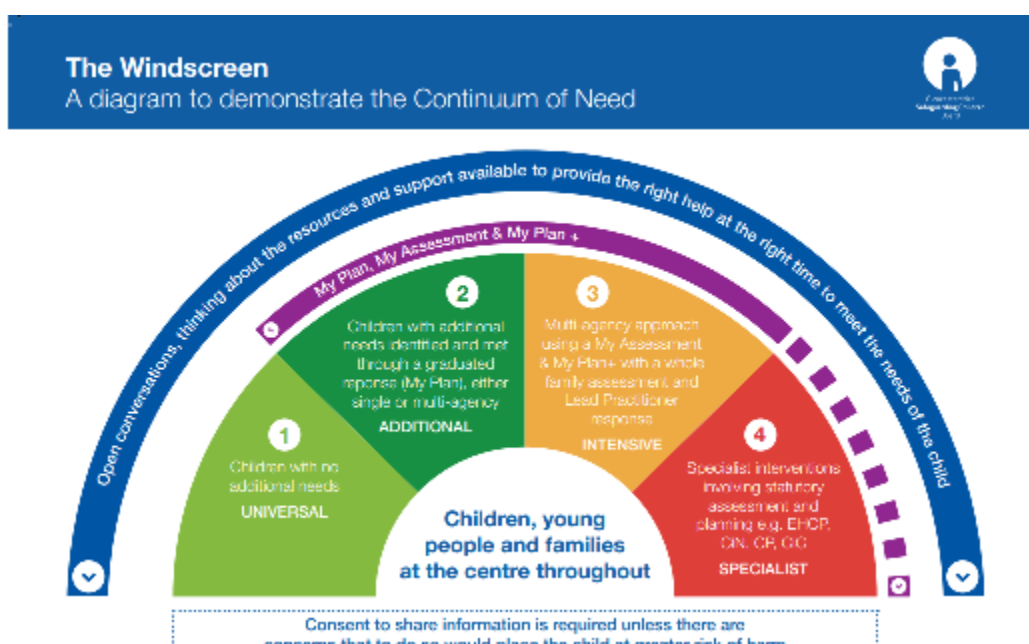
The Windscreen
A diagram to demonstrate the Continuum of Need

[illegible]

Open conversations, thinking about the resources and support available to provide the right help at the right time to meet the needs of the child

My Plan, My Assessment & My Plan +

1
Children with no additional needs
UNIVERSAL

2
Children with additional needs identified and met through a graduated response (My Plan), either single or multi-agency
ADDITIONAL

3
Multi-agency approach using a My Assessment & My Plan+ with a whole family assessment and Lead Practitioner response
INTENSIVE

4
Specialist interventions involving statutory assessment and planning e.g. EHCP, CIN, CP, CiC
SPECIALIST

Children, young people and families at the centre throughout

Consent to share information is required unless there are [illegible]